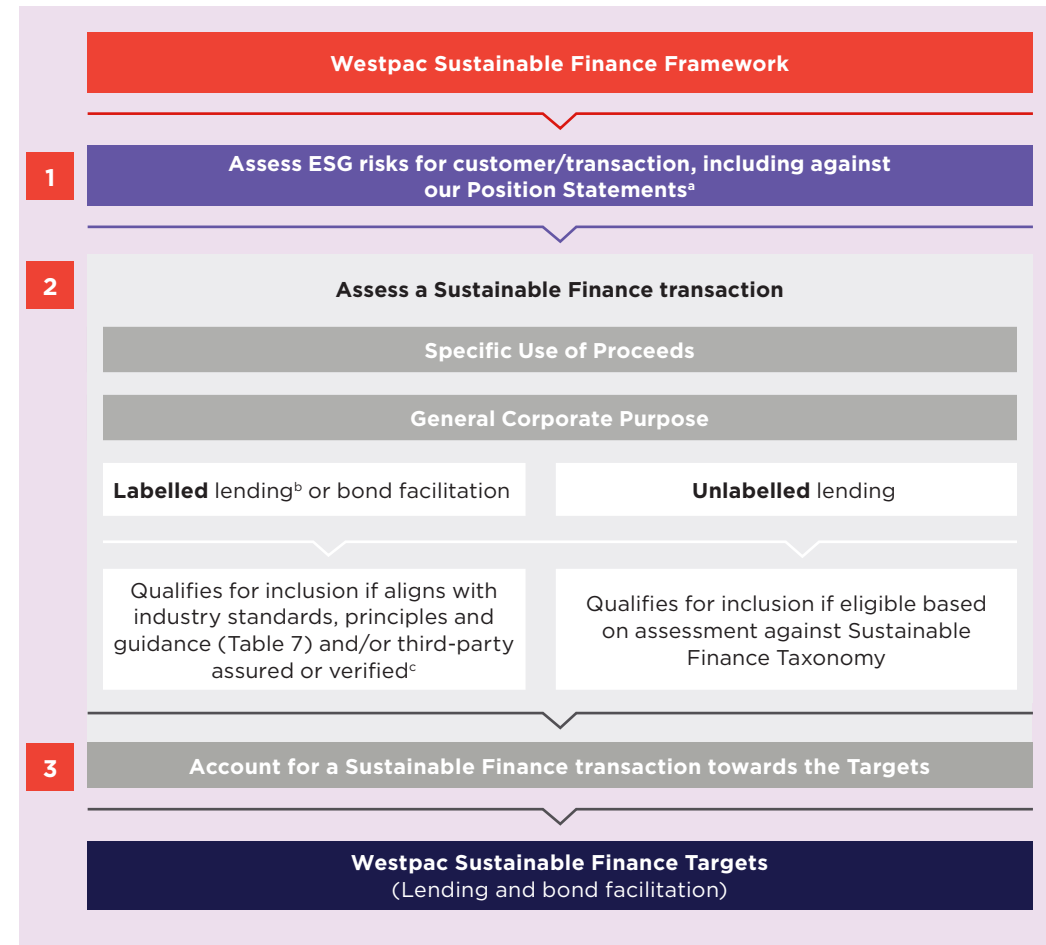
Westpac Sustainable Finance Framework

1

Assess ESG risks for customer/transaction, including against our Position Statements$^{a}$

2

Assess a Sustainable Finance transaction

Specific Use of Proceeds

General Corporate Purpose

**Labelled** lending$^{b}$ or bond facilitation

**Unlabelled** lending

Qualifies for inclusion if aligns with industry standards, principles and guidance (Table 7) and/or third-party assured or verified$^{c}$

Qualifies for inclusion if eligible based on assessment against Sustainable Finance Taxonomy

3

Account for a Sustainable Finance transaction towards the Targets

Westpac Sustainable Finance Targets
(Lending and bond facilitation)